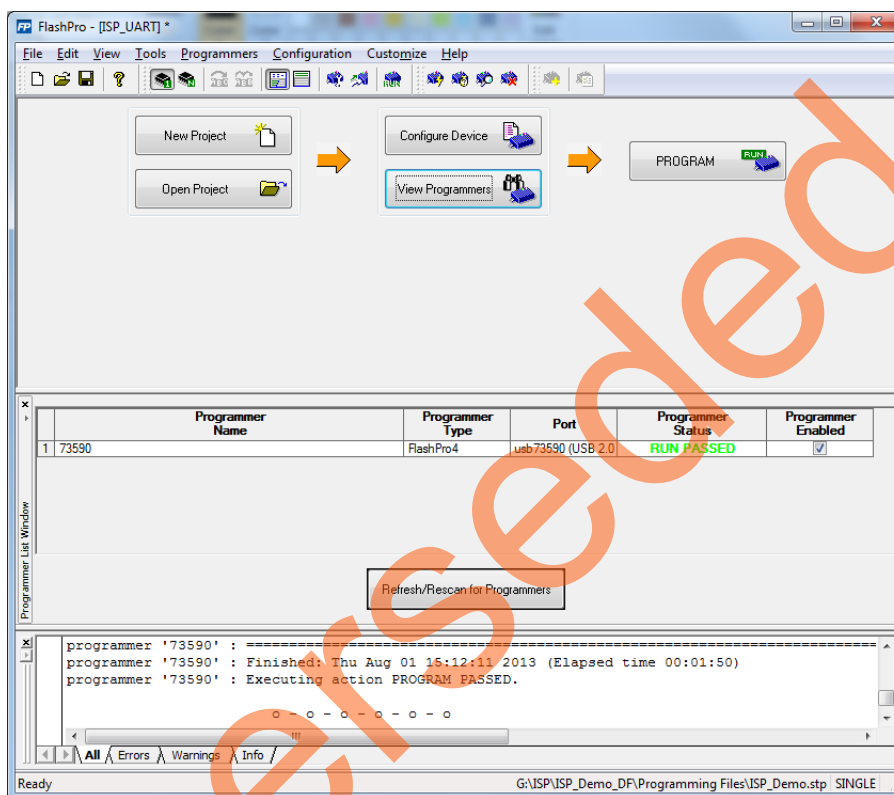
FP FlashPro - [ISP_UART] *

File Edit View Tools Programmers Configuration Customize Help

New Project

Open Project

Configure Device

View Programmers

PROGRAM

RUN

| | Programmer Name | Programmer Type | Port | Programmer Status | Programmer Enabled |
|---|---|---|---|---|---|
| 1 | 73590 | FlashPro4 | usb73590 (USB 2.0 | RUN PASSED | ☑ |

Programmer List Window

Refresh/Rescan for Programmers

programmer '73590' : ==========================================
programmer '73590' : Finished: Thu Aug 01 15:12:11 2013 (Elapsed time 00:01:50)
programmer '73590' : Executing action PROGRAM PASSED.

o - o - o - o - o - o

All Errors Warnings Info

Ready

G:\ISP\ISP_Demo_DF\Programming Files\ISP_Demo.stp SINGLE

Superseded